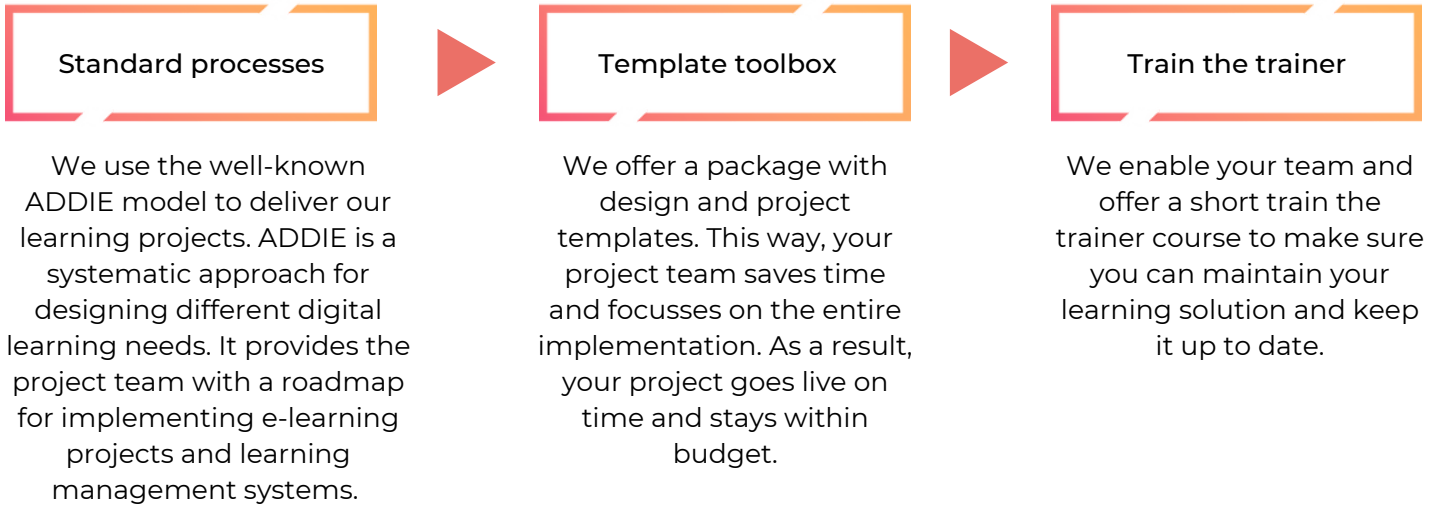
Standard processes

We use the well-known ADDIE model to deliver our learning projects. ADDIE is a systematic approach for designing different digital learning needs. It provides the project team with a roadmap for implementing e-learning projects and learning management systems.

Template toolbox

We offer a package with design and project templates. This way, your project team saves time and focusses on the entire implementation. As a result, your project goes live on time and stays within budget.

Train the trainer

We enable your team and offer a short train the trainer course to make sure you can maintain your learning solution and keep it up to date.